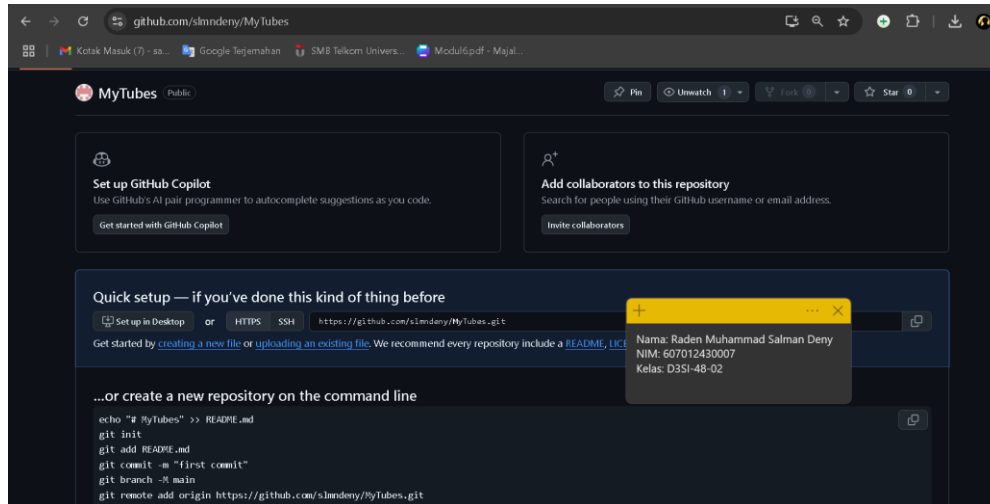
github.com/slmndeny/MyTubes

Kotak Masuk (7) - sa... Google Terjemahan SMB Telkom Univers... Modul6.pdf - Majal...

MyTubes Public

Pin Unwatch 1 Fork 0 Star 0

Set up GitHub Copilot
Use GitHub's AI pair programmer to autocomplete suggestions as you code.
Get started with GitHub Copilot

Add collaborators to this repository
Search for people using their GitHub username or email address.
Invite collaborators

Quick setup — if you've done this kind of thing before
Set up in Desktop or HTTPS SSH https://github.com/slmndeny/MyTubes.git
Get started by creating a new file or uploading an existing file. We recommend every repository include a README, LICE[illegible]

Nama: Raden Muhammad Salman Deny
NIM: 607012430007
Kelas: D3SI-48-02

...or create a new repository on the command line
echo "# MyTubes" >> README.md
git init
git add README.md
git commit -m "first commit"
git branch -M main
git remote add origin https://github.com/slmndeny/MyTubes.git